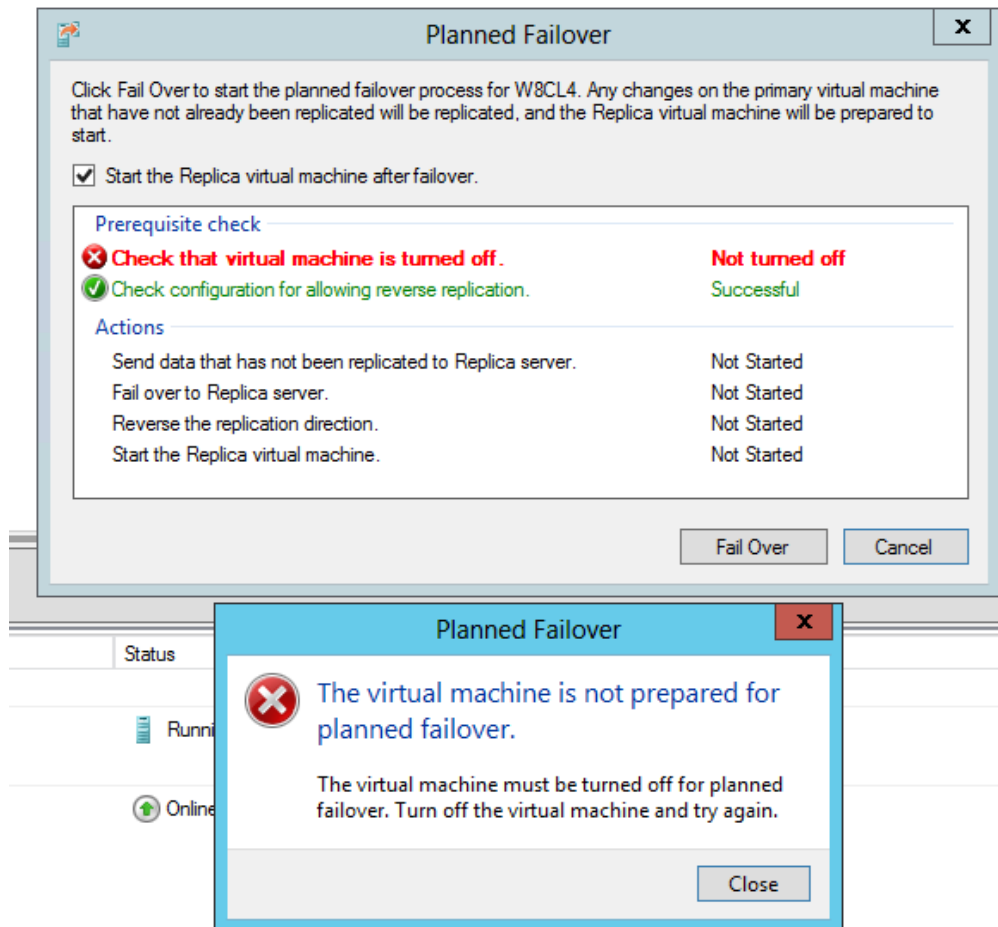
Planned Failover

x

Click Fail Over to start the planned failover process for W8CL4. Any changes on the primary virtual machine that have not already been replicated will be replicated, and the Replica virtual machine will be prepared to start.

Start the Replica virtual machine after failover.

Prerequisite check

| | |
|---|---|
| Check that virtual machine is turned off. | Not turned off |
| Check configuration for allowing reverse replication. | Successful |

Actions

| | |
|---|---|
| Send data that has not been replicated to Replica server. | Not Started |
| Fail over to Replica server. | Not Started |
| Reverse the replication direction. | Not Started |
| Start the Replica virtual machine. | Not Started |

Fail Over

Cancel

Status

Runni

Online

Planned Failover

x

The virtual machine is not prepared for planned failover.

The virtual machine must be turned off for planned failover. Turn off the virtual machine and try again.

Close